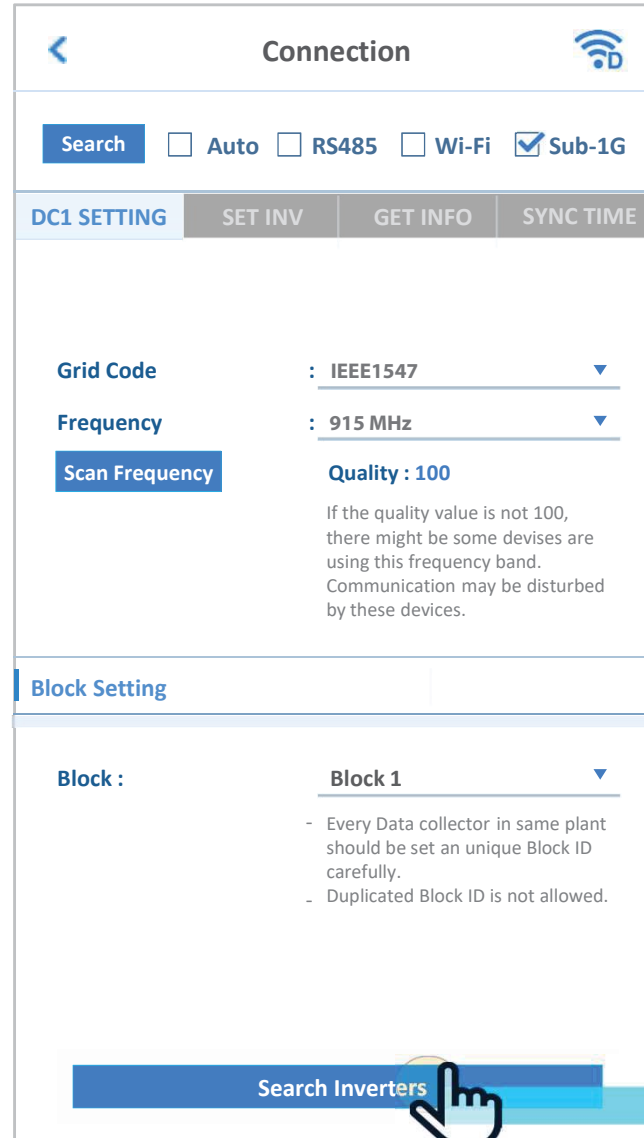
Connection

Search Auto RS485 Wi-Fi Sub-1G

DC1 SETTING | SET INV | GET INFO | SYNC TIME

Grid Code : IEEE1547

Frequency : 915 MHz

Scan Frequency

Quality : 100

If the quality value is not 100, there might be some devises are using this frequency band. Communication may be disturbed by these devices.

Block Setting

Block : Block 1

- Every Data collector in same plant should be set an unique Block ID carefully.
- Duplicated Block ID is not allowed.

Search Inverters